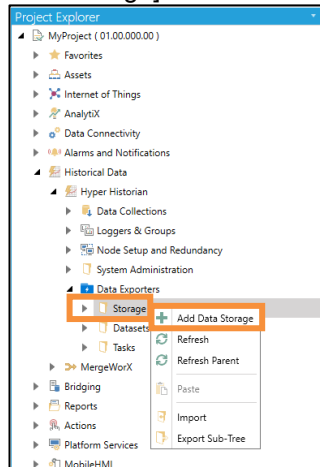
Project Explorer
MyProject ( 01.00.000.00 )
Favorites
Assets
Internet of Things
AnalytiX
Data Connectivity
Alarms and Notifications
Historical Data
Hyper Historian
Data Collections
Loggers & Groups
Node Setup and Redundancy
System Administration
Data Exporters
Storage
Datasets
Tasks
MergeWorX
Bridging
Reports
Actions
Platform Services
MobileHMI

Add Data Storage
Refresh
Refresh Parent
Paste
Import
Export Sub-Tree